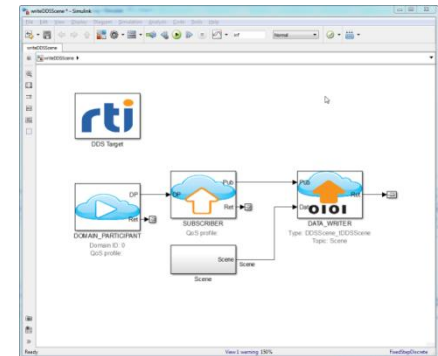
writeDDSScene * - Simulink
File Edit View Display Diagram Simulation Analysis Code Tools Help
inf
Normal
writeDDSScene
writeDDSScene ▸

rti
DDS Target

DP
Ret
DOMAIN_PARTICIPANT
Domain ID: 0
QoS profile:

DP
Pub
Ret
SUBSCRIBER
QoS profile:

Pub
Data
Ret
DATA_WRITER
Type: DDSScene_IDDSScene
Topic: Scene

Scene
Scene
Scene

Ready
View 1 warning 150%
FixedStepDiscrete